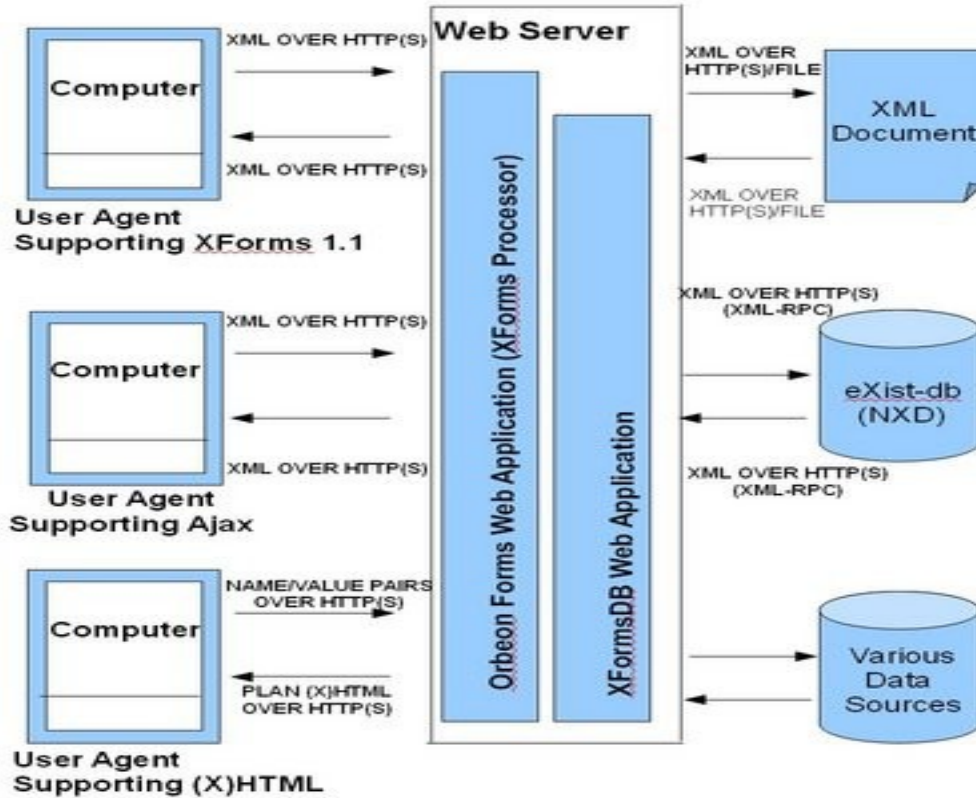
Computer

XML OVER HTTP(S)

XML OVER HTTP(S)

User Agent Supporting XForms 1.1

Computer

XML OVER HTTP(S)

XML OVER HTTP(S)

User Agent Supporting Ajax

Computer

NAME/VALUE PAIRS OVER HTTP(S)

PLAN (X)HTML OVER HTTP(S)

User Agent Supporting (X)HTML

Web Server

Orbeon Forms Web Application (XForms Processor)

XFormsDB Web Application

XML OVER HTTP(S)/FILE

XML OVER HTTP(S)/FILE

XML Document

XML OVER HTTP(S) (XML-RPC)

eXist-db (NXD)

XML OVER HTTP(S) (XML-RPC)

Various Data Sources